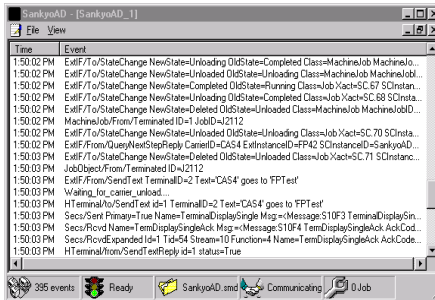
SankyoAD - [SankyoAD_1]

File View

| Time | Event |
|---|---|
| 1:50:02 PM | ExtIF/To/StateChange NewState=Unloading OldState=Completed Class=MachineJob MachineJo... |
| 1:50:02 PM | ExtIF/To/StateChange NewState=Unloaded OldState=Unloading Class=MachineJob MachineJobI... |
| 1:50:02 PM | ExtIF/To/StateChange NewState=Completed OldState=Running Class=Job Xact=SC.67 SCInsta... |
| 1:50:02 PM | ExtIF/To/StateChange NewState=Unloading OldState=Completed Class=Job Xact=SC.68 SCInsta... |
| 1:50:02 PM | ExtIF/To/StateChange NewState=Deleted OldState=Unloaded Class=MachineJob MachineJobID... |
| 1:50:02 PM | MachineJob/From/Terminated ID=1 JobID=J2112 |
| 1:50:02 PM | ExtIF/To/StateChange NewState=Unloaded OldState=Unloading Class=Job Xact=SC.70 SCInsta... |
| 1:50:02 PM | ExtIF/From/QueryNextStepReply CarrierID=CAS4 ExtInstanceID=FP42 SCInstanceID=SankyoAD... |
| 1:50:03 PM | ExtIF/To/StateChange NewState=Deleted OldState=Unloaded Class=Job Xact=SC.71 SCInstanc... |
| 1:50:03 PM | JobObject/From/Terminated ID=J2112 |
| 1:50:03 PM | ExtIF/To/From/SendText TerminalID=2 Text='CAS4' goes to 'FPTest' |
| 1:50:03 PM | Waiting_for_carrier_unload.... |
| 1:50:03 PM | HTerminal/to/SendText id=1 TerminalID=2 Text='CAS4' goes to 'FPTest' |
| 1:50:03 PM | Secs/Sent Primary=True Name=TerminalDisplaySingle Msg=<Message:S10F3 TerminalDisplaySin... |
| 1:50:03 PM | Secs/Rcvd Name=TermDisplaySingleAck Msg=<Message:S10F4 TermDisplaySingleAck AckCod... |
| 1:50:03 PM | Secs/RcvdExpanded Id=1 Tid=54 Stream=10 Function=4 Name=TermDisplaySingleAck AckCode... |
| 1:50:03 PM | HTerminal/from/SendTextReply id=1 status=True |

395 events | Ready | SankyoAD.smd | Communicating | 0 Job